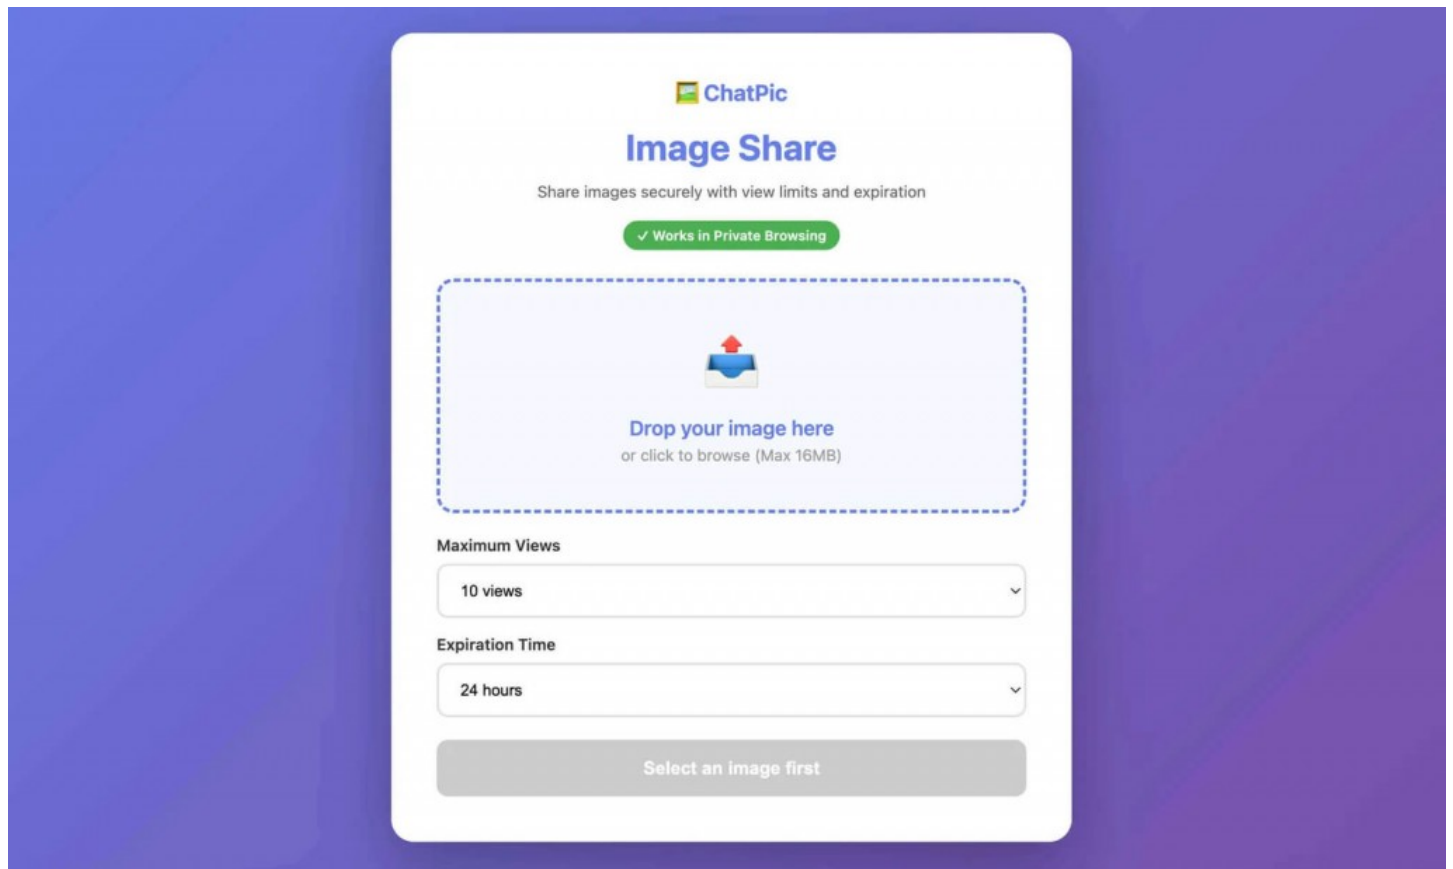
ChatPic

Image Share

Share images securely with view limits and expiration

✓ Works in Private Browsing

Drop your image here

or click to browse (Max 16MB)

Maximum Views

10 views

Expiration Time

24 hours

Select an image first